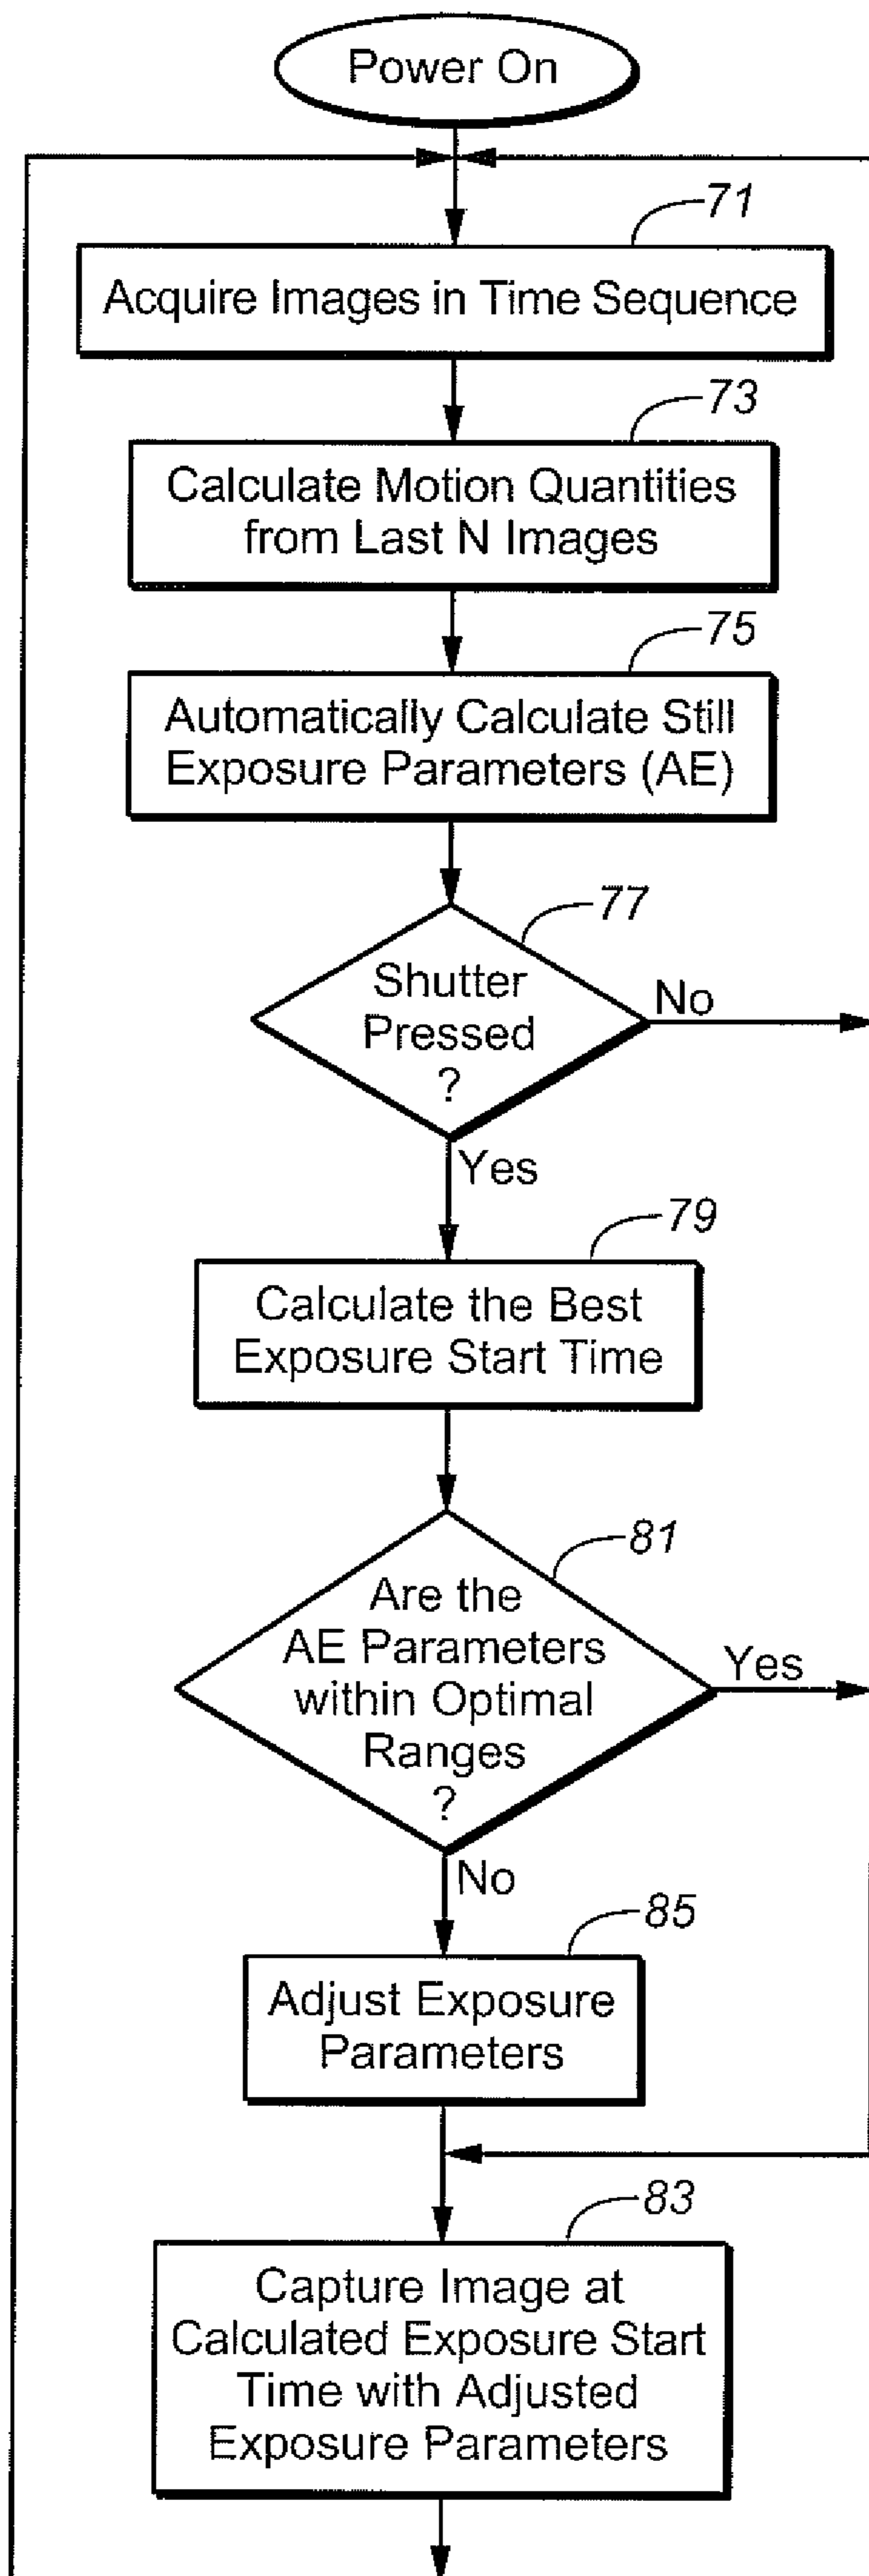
Power On

71
Acquire Images in Time Sequence

73
Calculate Motion Quantities from Last N Images

75
Automatically Calculate Still Exposure Parameters (AE)

77
Shutter Pressed ?
No
Yes

79
Calculate the Best Exposure Start Time

81
Are the AE Parameters within Optimal Ranges ?
Yes
No

85
Adjust Exposure Parameters

83
Capture Image at Calculated Exposure Start Time with Adjusted Exposure Parameters